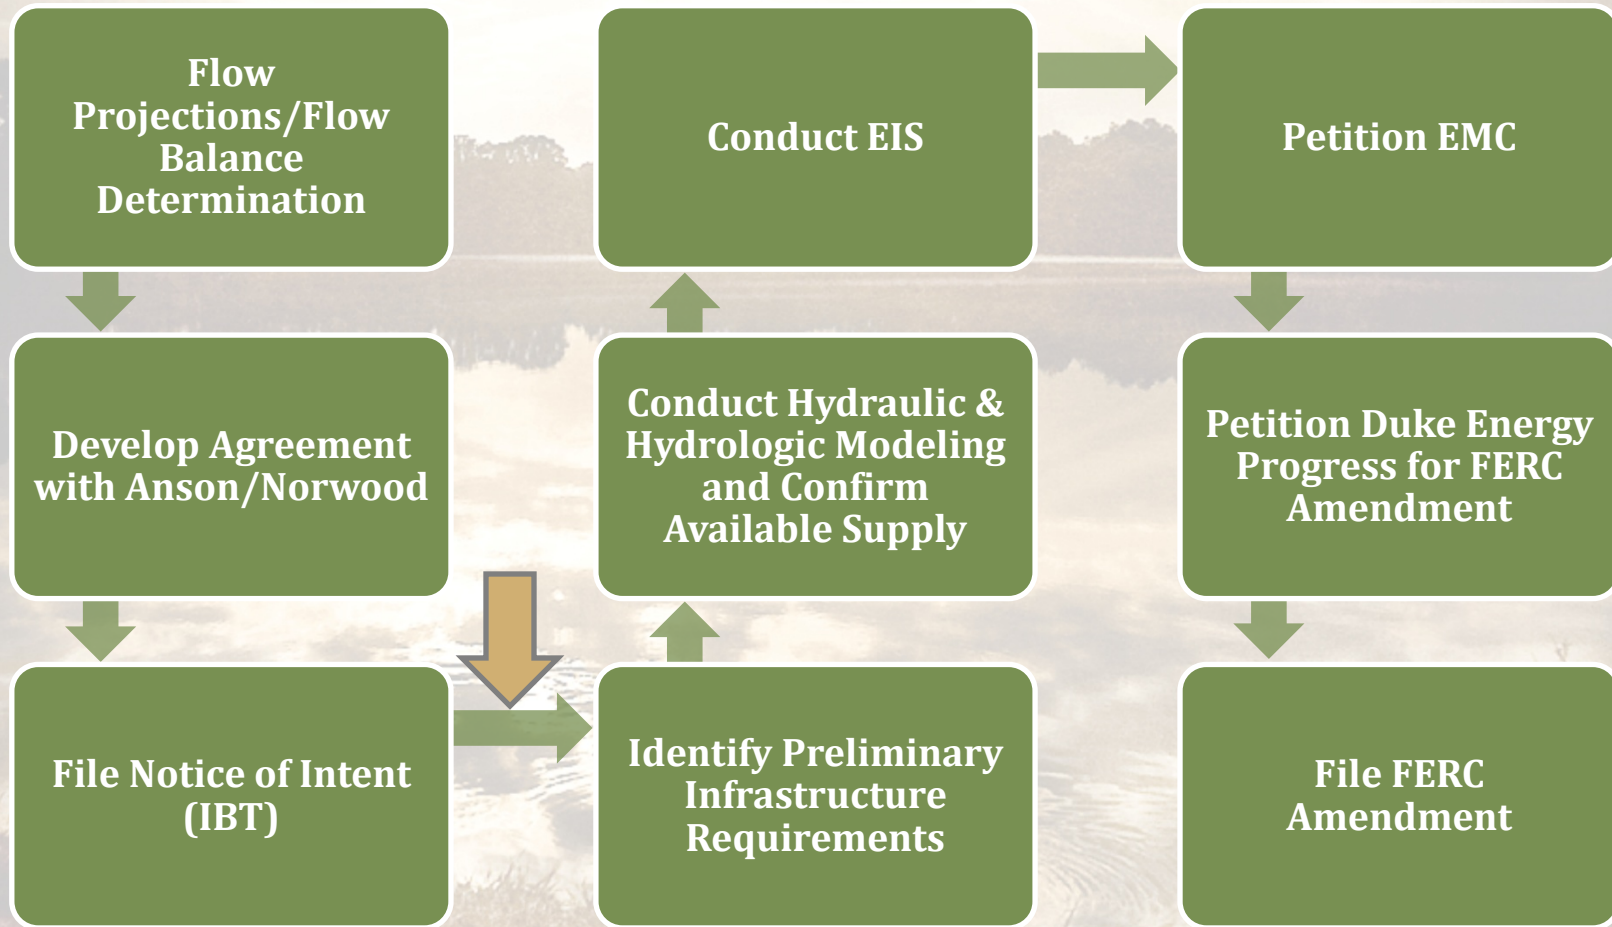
Flow Projections/Flow Balance Determination

Develop Agreement with Anson/Norwood

File Notice of Intent (IBT)

Identify Preliminary Infrastructure Requirements

Conduct Hydraulic & Hydrologic Modeling and Confirm Available Supply

Conduct EIS

Petition EMC

Petition Duke Energy Progress for FERC Amendment

File FERC Amendment